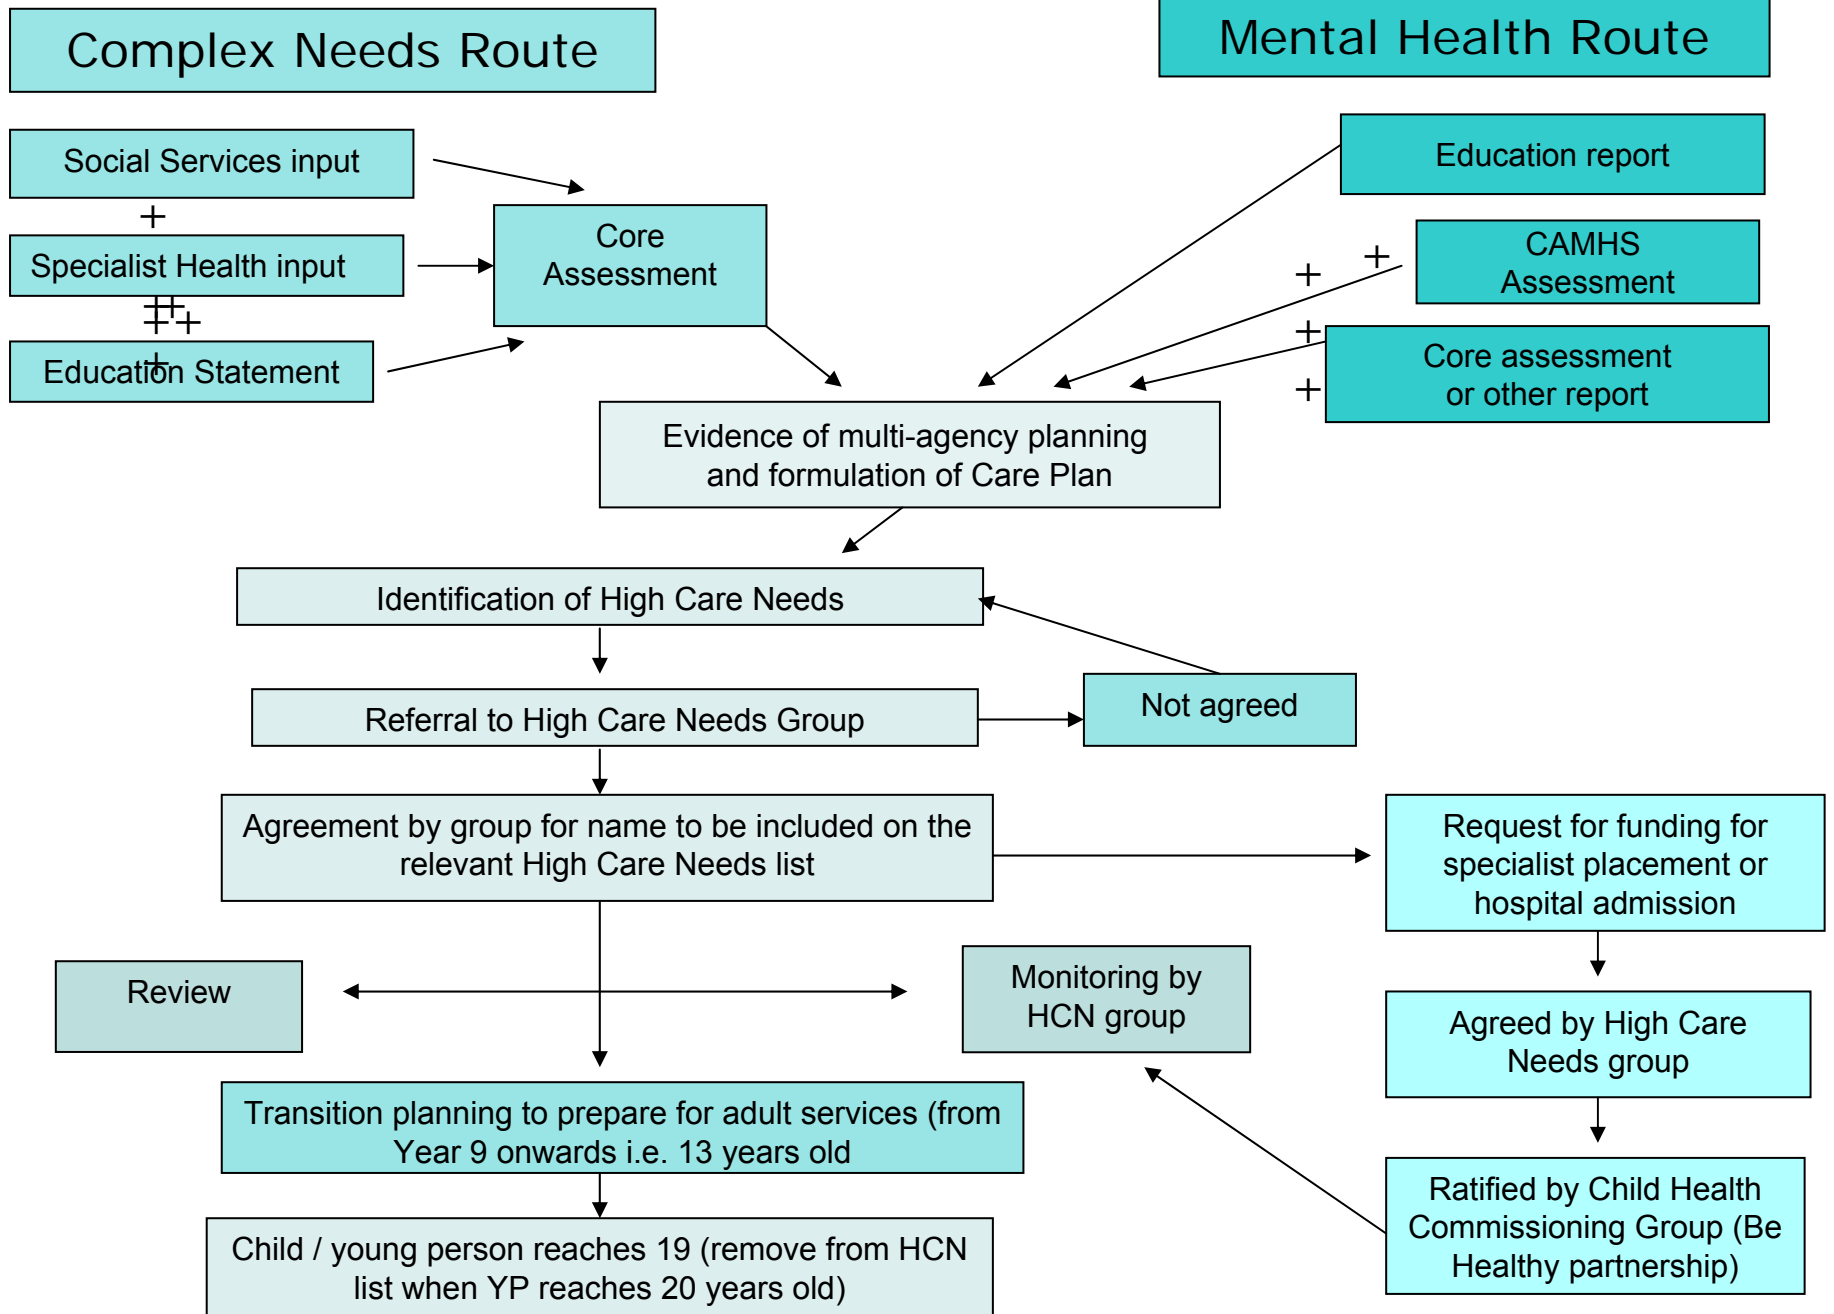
Complex Needs Route

Mental Health Route

Social Services input

+

Specialist Health input

++

Education Statement

Core Assessment

Education report

+ +

CAMHS Assessment

+

Core assessment or other report

+

Evidence of multi-agency planning and formulation of Care Plan

Identification of High Care Needs

Referral to High Care Needs Group

Not agreed

Agreement by group for name to be included on the relevant High Care Needs list

Request for funding for specialist placement or hospital admission

Review

Monitoring by HCN group

Agreed by High Care Needs group

Transition planning to prepare for adult services (from Year 9 onwards i.e. 13 years old

Ratified by Child Health Commissioning Group (Be Healthy partnership)

Child / young person reaches 19 (remove from HCN list when YP reaches 20 years old)